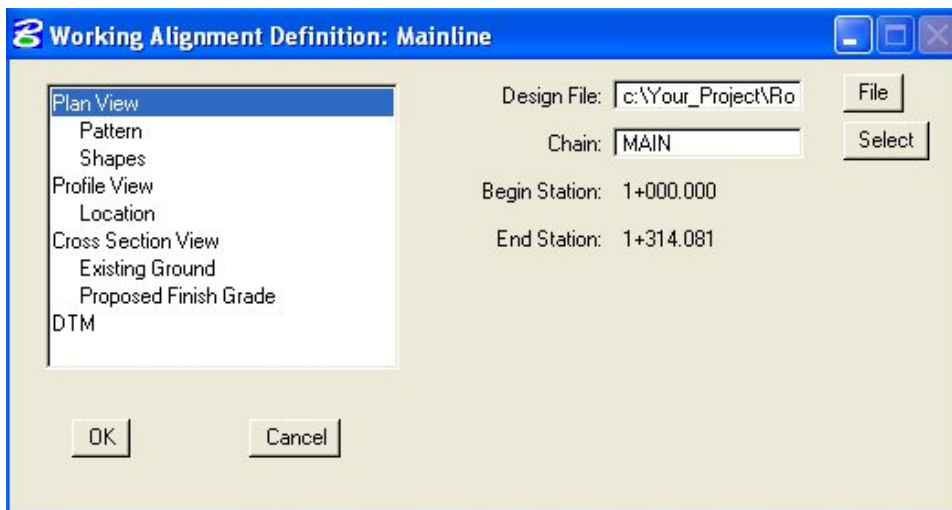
Working Alignment Definition: Mainline

Plan View
Pattern
Shapes
Profile View
Location
Cross Section View
Existing Ground
Proposed Finish Grade
DTM

Design File: c:\Your_Project\Ro
File
Chain: MAIN
Select
Begin Station: 1+000.000
End Station: 1+314.081

OK
Cancel